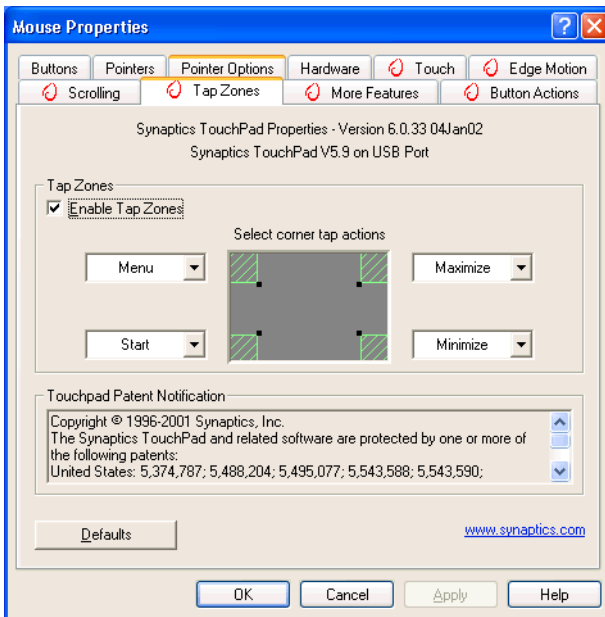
Mouse Properties

Buttons | Pointers | Pointer Options | Hardware | Touch | Edge Motion
Scrolling | Tap Zones | More Features | Button Actions

Synaptics TouchPad Properties - Version 6.0.33 04Jan02
Synaptics TouchPad V5.9 on USB Port

Tap Zones

Enable Tap Zones

Select corner tap actions

Menu

Maximize

Start

Minimize

Touchpad Patent Notification

Copyright © 1996-2001 Synaptics, Inc.
The Synaptics TouchPad and related software are protected by one or more of the following patents:
United States: 5,374,787; 5,488,204; 5,495,077; 5,543,588; 5,543,590;

Defaults

www.synaptics.com

OK | Cancel | Apply | Help